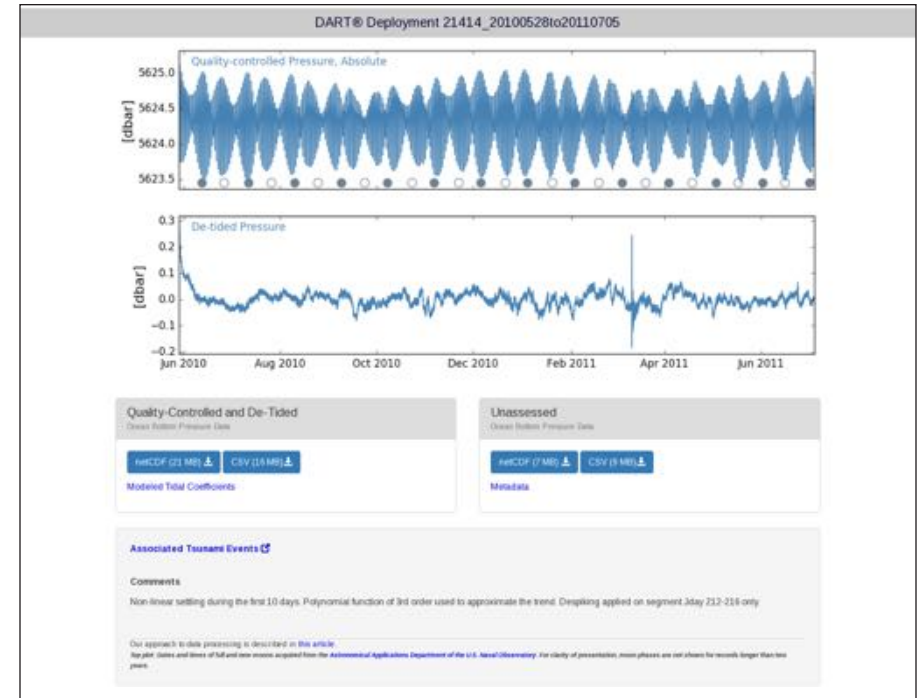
DART® Deployment 21414_20100528to20110705

Quality-controlled Pressure, Absolute

5625.0
5624.5
5624.0
5623.5
[dbar]

De-tided Pressure

0.3
0.2
0.1
0.0
−0.1
−0.2
[dbar]

Jun 2010 Aug 2010 Oct 2010 Dec 2010 Feb 2011 Apr 2011 Jun 2011

Quality-Controlled and De-Tided
Ocean Bottom Pressure Data

netCDF (21 MB) CSV (16 MB)

Modeled Tidal Coefficients

Unassessed
Ocean Bottom Pressure Data

netCDF (7 MB) CSV (6 MB)

Metadata

Associated Tsunami Events

Comments

Non-linear settling during the first 10 days. Polynomial function of 3rd order used to approximate the trend. Despiking applied on segment Jday 212-216 only.

Our approach to data processing is described in this article.
Top plot: Dates and times of full and new moons acquired from the Astronomical Applications Department of the U.S. Naval Observatory. For clarity of presentation, moon phases are not shown for records longer than two years.